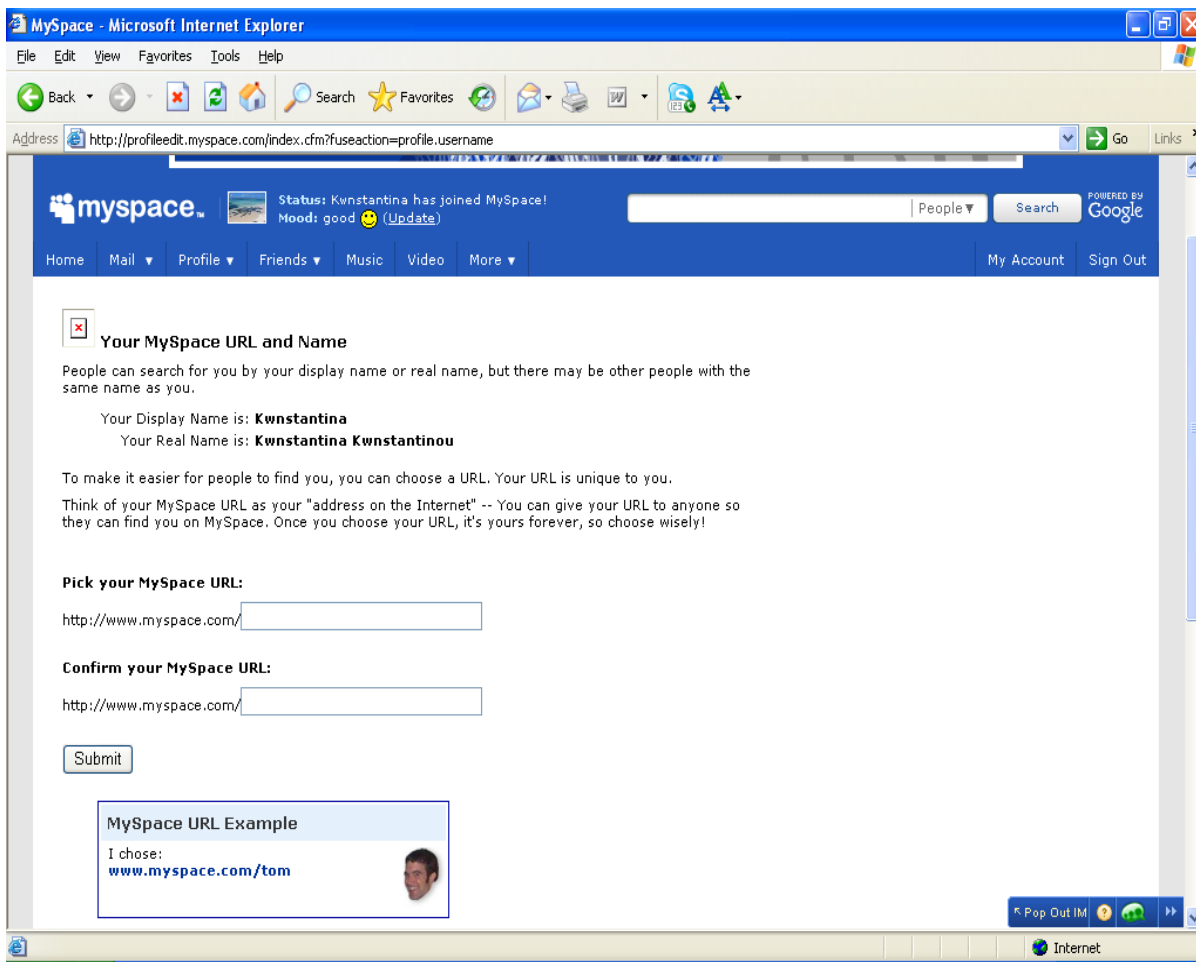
MySpace - Microsoft Internet Explorer

File Edit View Favorites Tools Help

Back Search Favorites

Address http://profileedit.myspace.com/index.cfm?fuseaction=profile.username Go Links

myspace. Status: Kwnstantina has joined MySpace! Mood: good (Update)

People ▾ Search POWERED BY Google

Home Mail ▾ Profile ▾ Friends ▾ Music Video More ▾ My Account Sign Out

Your MySpace URL and Name

People can search for you by your display name or real name, but there may be other people with the same name as you.

Your Display Name is: **Kwnstantina**
Your Real Name is: **Kwnstantina Kwnstantinou**

To make it easier for people to find you, you can choose a URL. Your URL is unique to you.

Think of your MySpace URL as your "address on the Internet" -- You can give your URL to anyone so they can find you on MySpace. Once you choose your URL, it's yours forever, so choose wisely!

**Pick your MySpace URL:**

http://www.myspace.com/

**Confirm your MySpace URL:**

http://www.myspace.com/

Submit

MySpace URL Example

I chose:
**www.myspace.com/tom**

Pop Out IM

Internet